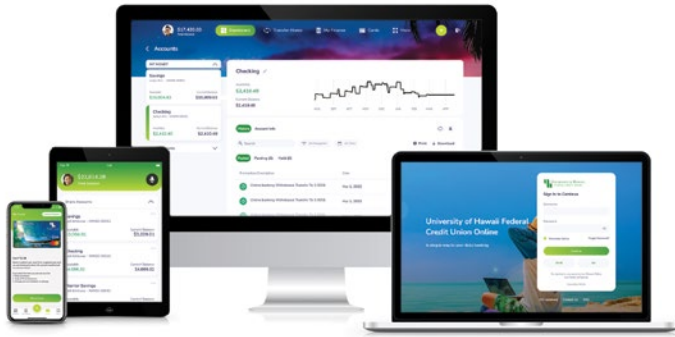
Accounts

Checking

$2,434.49

$2,434.49

Dashboard

Transfer Money

Cards

Savings

$10,869.14

Checking

$2,434.49

$2,434.49

Search

Print

Download

Interbanking Withdrawal Transfer To 3 XXXX

Interbanking Withdrawal Transfer To 3 XXXX

Interbanking Withdrawal Transfer To 3 XXXX

Interbanking Withdrawal Transfer To 3 XXXX

$3,434.38

Savings

$10,869.14

Checking

$3,888.32

University of Hawaii Federal Credit Union Online

Sign in to Continue

Remember Me

Forgot Password

Sign In